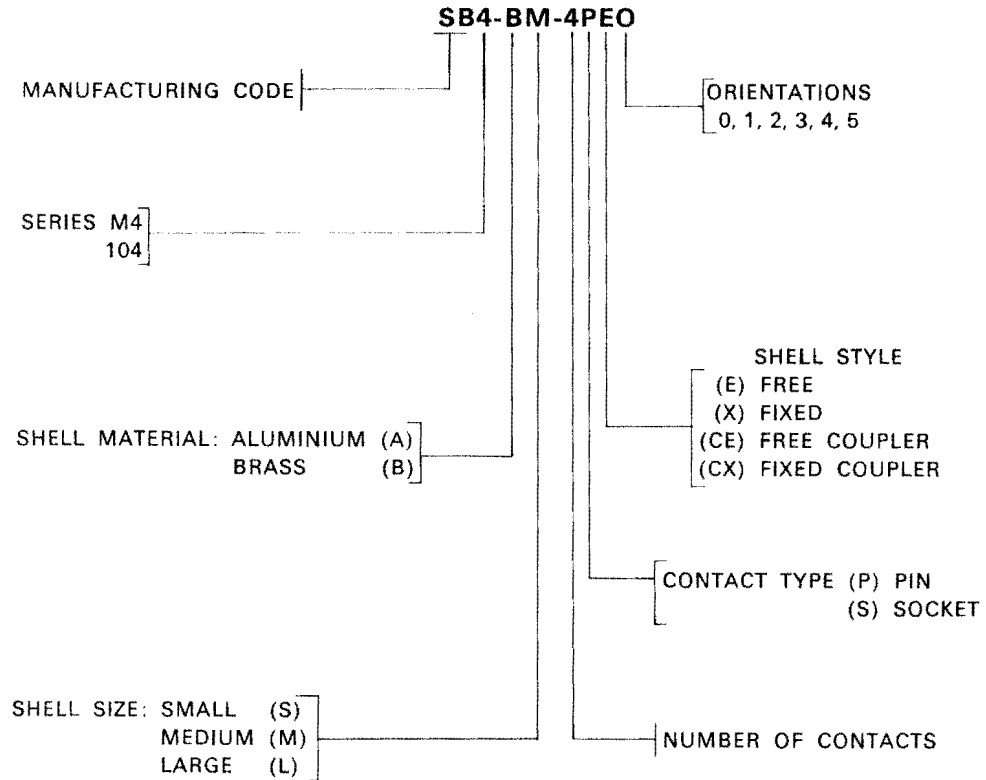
SB4-BM-4PEO

MANUFACTURING CODE

ORIENTATIONS
0, 1, 2, 3, 4, 5

SERIES M4
104

SHELL STYLE
(E) FREE
(X) FIXED
(CE) FREE COUPLER
(CX) FIXED COUPLER

SHELL MATERIAL: ALUMINIUM (A)
BRASS (B)

CONTACT TYPE (P) PIN
(S) SOCKET

SHELL SIZE: SMALL (S)
MEDIUM (M)
LARGE (L)

NUMBER OF CONTACTS